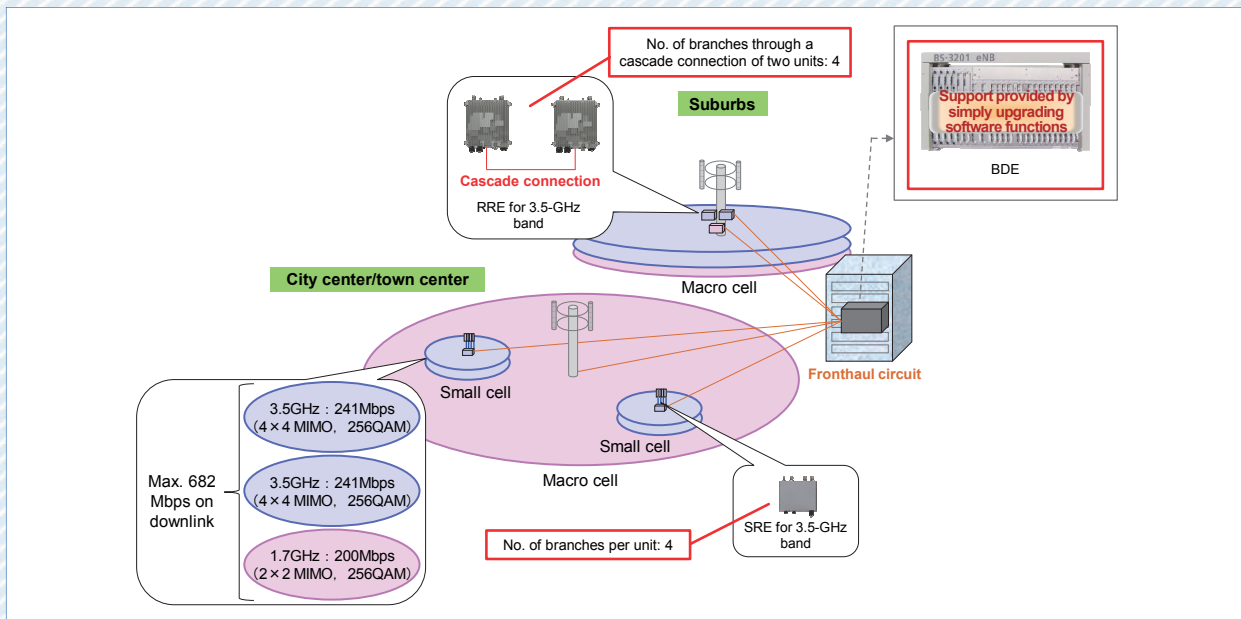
No. of branches through a cascade connection of two units: 4

BS-3201 eNB

Support provided by simply upgrading software functions

BDE

Suburbs

Cascade connection

RRE for 3.5-GHz band

Macro cell

City center/town center

Small cell

Fronthaul circuit

Small cell

Macro cell

3.5GHz：241Mbps
（4×4 MIMO，256QAM）

3.5GHz：241Mbps
（4×4 MIMO，256QAM）

1.7GHz：200Mbps
（2×2 MIMO，256QAM）

Max. 682 Mbps on downlink

SRE for 3.5-GHz band

No. of branches per unit: 4